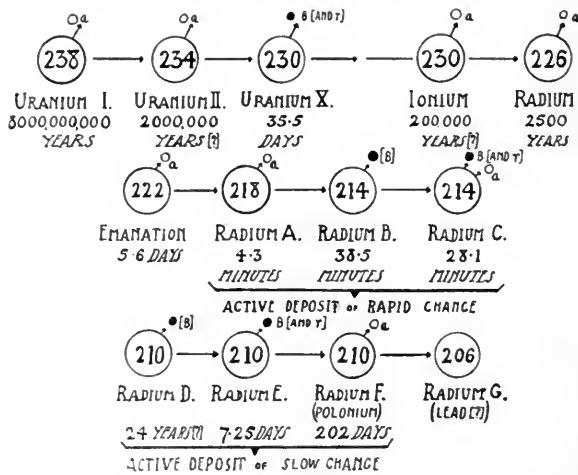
○a ○a ● B (AND γ) ○a ○a

238 234 230 230 226

URANIUM I. 8000,000,000 YEARS

URANIUM II. 2000,000 YEARS (?)

URANIUM X. 35·5 DAYS

IONIUM 200,000 YEARS (?)

RADIUM 2500 YEARS

○a ○a ● (B) ● B (AND γ) ○a

222 218 214 214

EMANATION 5·6 DAYS

RADIUM A. 4·3 MINUTES

RADIUM B. 38·5 MINUTES

RADIUM C. 28·1 MINUTES

ACTIVE DEPOSIT OF RAPID CHANGE

● (B) ● B (AND γ) ○a

210 210 210 206

RADIUM D. 24 YEARS (?)

RADIUM E. 7·25 DAYS

RADIUM F. (POLONIUM) 202 DAYS

RADIUM G. (LEAD (?))

ACTIVE DEPOSIT OF SLOW CHANGE